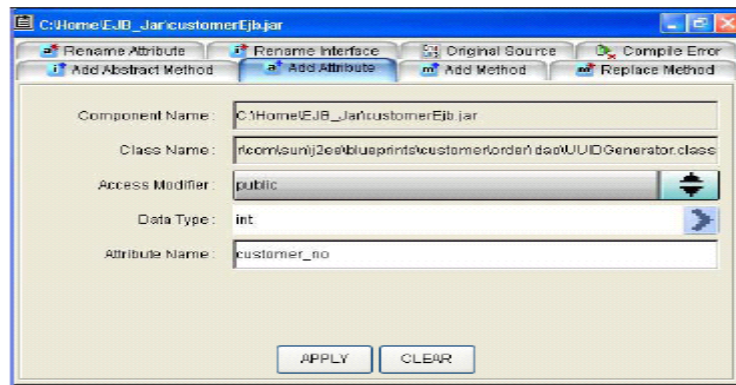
C:\Home\EJB_Jar\customerEjb.jar

Rename Attribute
Rename Interface
Original Source
Compile Error
Add Abstract Method
Add Attribute
Add Method
Replace Method

Component Name: C:\Home\EJB_Jar\customerEjb.jar

Class Name: r\com\sun\j2ee\blueprints\customer\order\dao\UUIDGenerator.class

Access Modifier: public

Data Type: int

Attribute Name: customer_no

APPLY
CLEAR